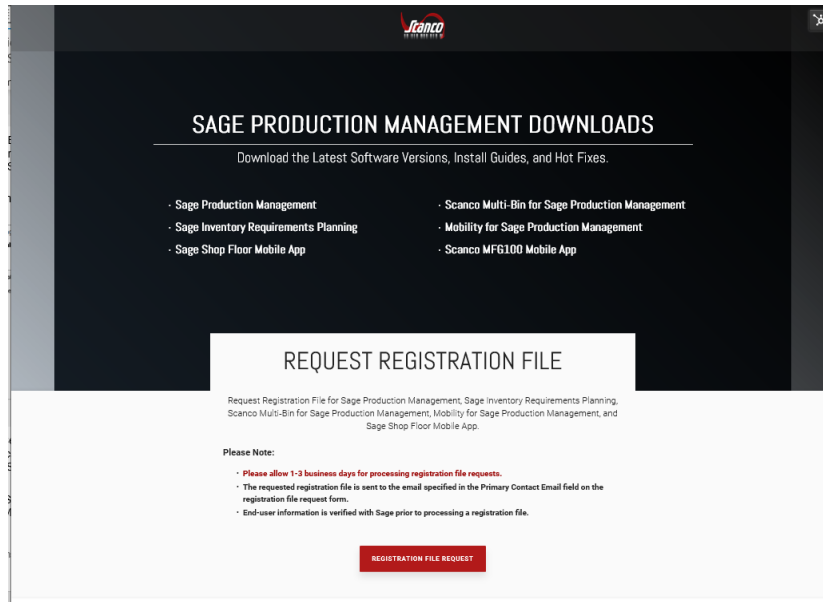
Scanco

SAGE PRODUCTION MANAGEMENT DOWNLOADS

Download the Latest Software Versions, Install Guides, and Hot Fixes.

· Sage Production Management
· Sage Inventory Requirements Planning
· Sage Shop Floor Mobile App

· Scanco Multi-Bin for Sage Production Management
· Mobility for Sage Production Management
· Scanco MFG100 Mobile App

REQUEST REGISTRATION FILE

Request Registration File for Sage Production Management, Sage Inventory Requirements Planning, Scanco Multi-Bin for Sage Production Management, Mobility for Sage Production Management, and Sage Shop Floor Mobile App.

Please Note:

· Please allow 1-3 business days for processing registration file requests.
· The requested registration file is sent to the email specified in the Primary Contact Email field on the registration file request form.
· End-user information is verified with Sage prior to processing a registration file.

REGISTRATION FILE REQUEST